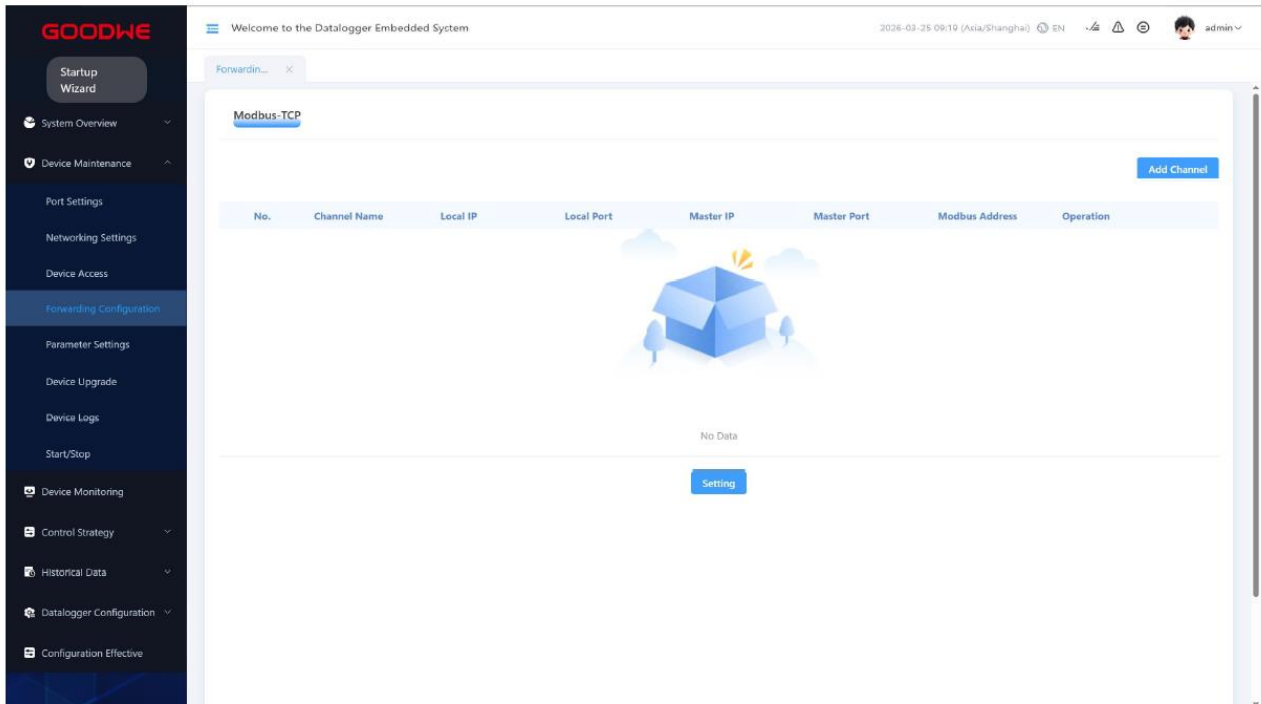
GOODWE

Startup Wizard

System Overview

Device Maintenance

Port Settings

Networking Settings

Device Access

Forwarding Configuration

Parameter Settings

Device Upgrade

Device Logs

Start/Stop

Device Monitoring

Control Strategy

Historical Data

Datalogger Configuration

Configuration Effective

Welcome to the Datalogger Embedded System

2026-03-25 09:19 (Asia/Shanghai) EN

admin

Forwardin... ×

Modbus-TCP

Add Channel

| No. | Channel Name | Local IP | Local Port | Master IP | Master Port | Modbus Address | Operation |
|---|---|---|---|---|---|---|---|

No Data

Setting